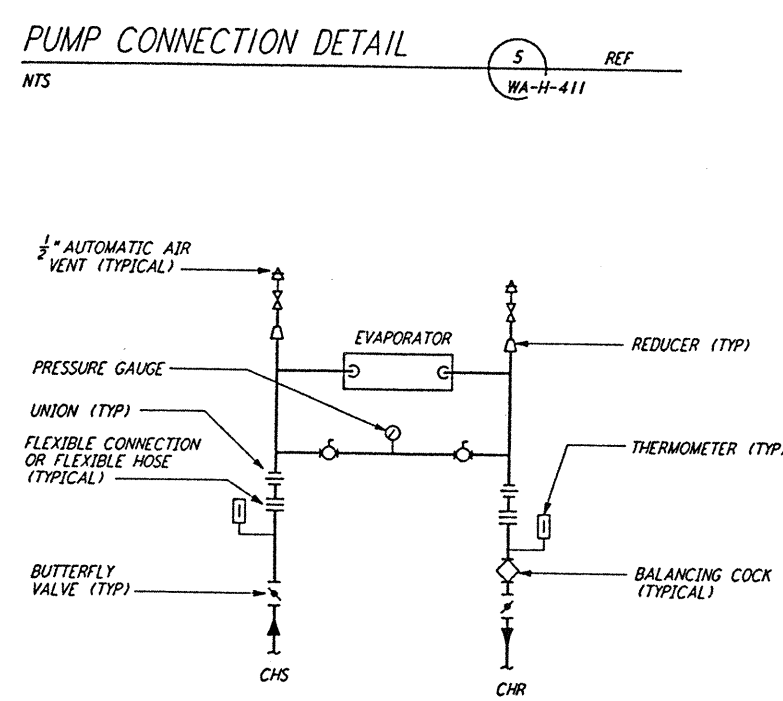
PUMP CONNECTION DETAIL

NTS

5
WA-H-411
REF

$\frac{1}{2}$" AUTOMATIC AIR VENT (TYPICAL)

EVAPORATOR

REDUCER (TYP)

PRESSURE GAUGE

UNION (TYP)

FLEXIBLE CONNECTION OR FLEXIBLE HOSE (TYPICAL)

THERMOMETER (TYP)

BUTTERFLY VALVE (TYP)

BALANCING COCK (TYPICAL)

CHS

CHR